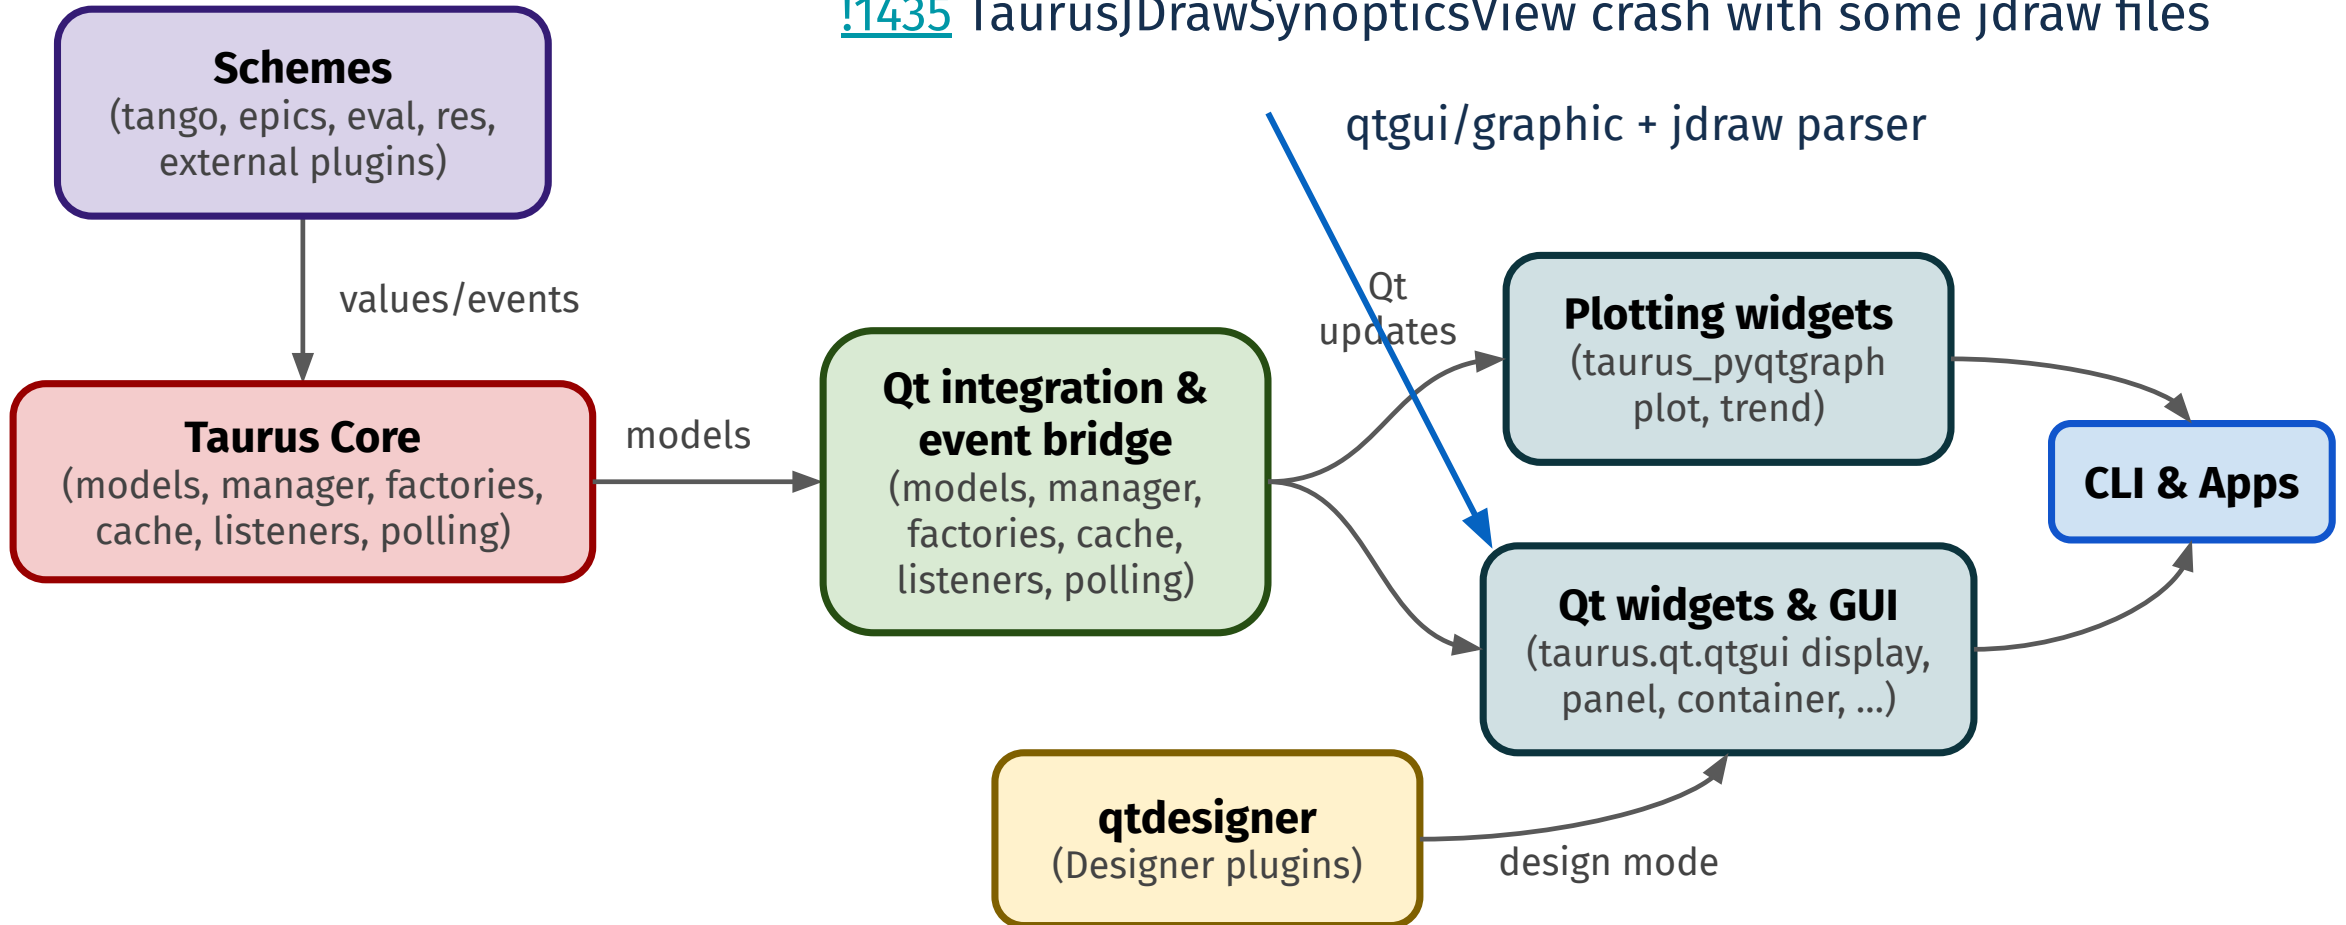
!1435 TaurusJDrawSynopticsView crash with some jdraw files

qtgui/graphic + jdraw parser

Schemes
(tango, epics, eval, res, external plugins)

values/events

Taurus Core
(models, manager, factories, cache, listeners, polling)

models

Qt integration & event bridge
(models, manager, factories, cache, listeners, polling)

Qt updates

Plotting widgets
(taurus_pyqtgraph plot, trend)

CLI & Apps

Qt widgets & GUI
(taurus.qt.qtgui display, panel, container, ...)

qtdesigner
(Designer plugins)

design mode